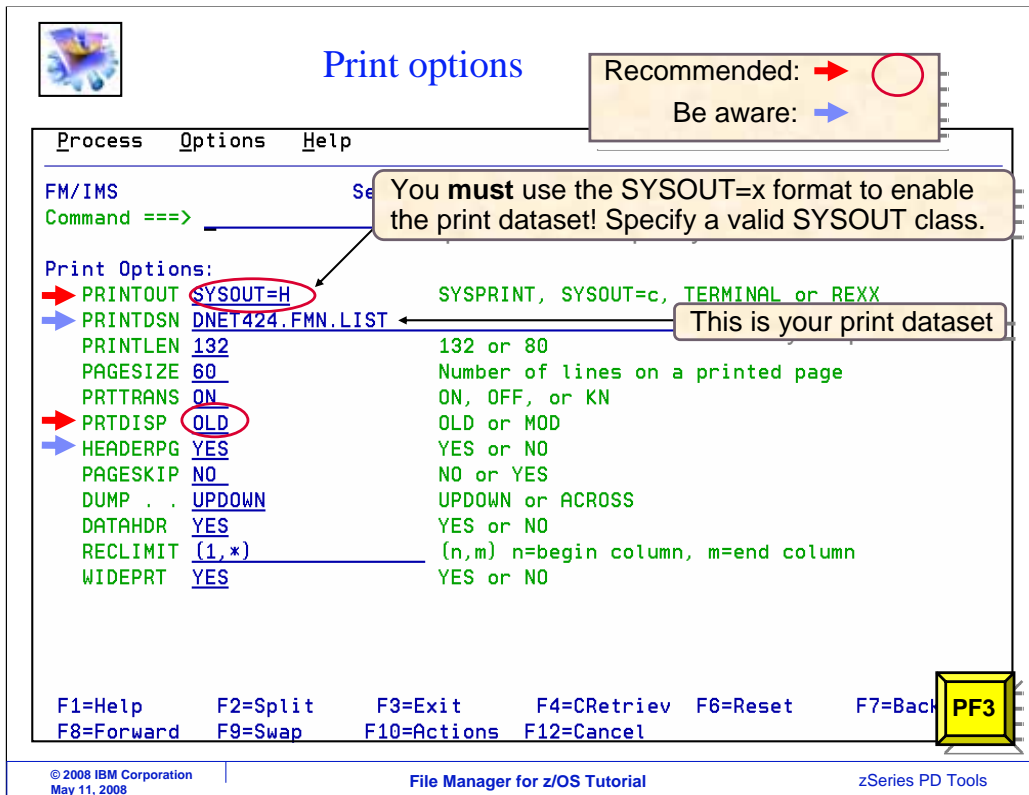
Print options

Recommended:
Be aware:

Process Options Help

FM/IMS Se

Command ===>

You **must** use the SYSOUT=x format to enable the print dataset! Specify a valid SYSOUT class.

Print Options:

PRINTOUT SYSOUT=H SYSPRINT, SYSOUT=c, TERMINAL or REXX

PRINTDSN DNET424.FMN.LIST

This is your print dataset

PRINTLEN 132 132 or 80

PAGESIZE 60 Number of lines on a printed page

PRTTRANS ON ON, OFF, or KN

PRTDISP OLD OLD or MOD

HEADERPG YES YES or NO

PAGESKIP NO NO or YES

DUMP . . UPDOWN UPDOWN or ACROSS

DATAHDR YES YES or NO

RECLIMIT (1,*) (n,m) n=begin column, m=end column

WIDEPRT YES YES or NO

F1=Help F2=Split F3=Exit F4=CRetriev F6=Reset F7=Back

F8=Forward F9=Swap F10=Actions F12=Cancel

PF3

© 2008 IBM Corporation
May 11, 2008

File Manager for z/OS Tutorial

zSeries PD Tools